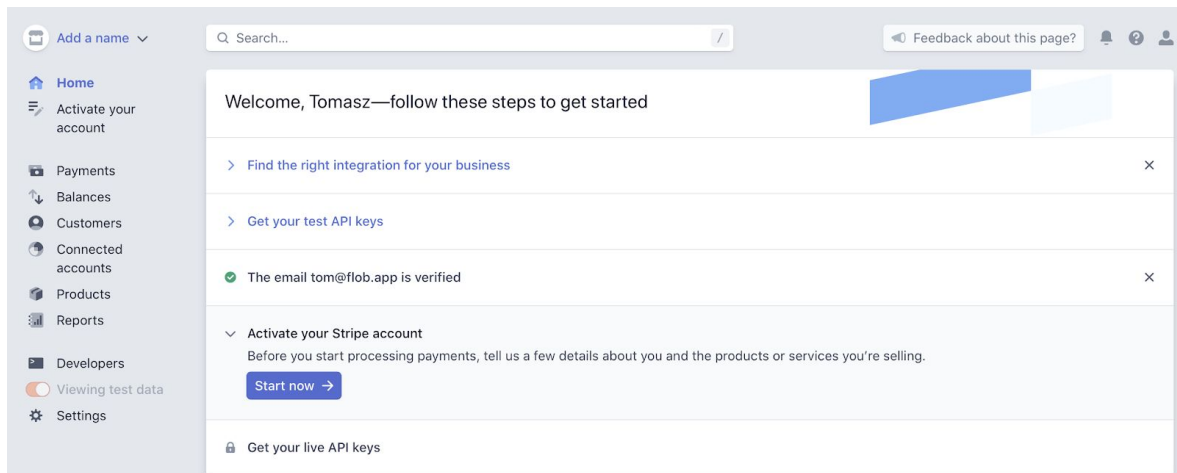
Add a name

Search...
/

Feedback about this page?

Home
Activate your account

Payments
Balances
Customers
Connected accounts
Products
Reports

Developers
Viewing test data
Settings

Welcome, Tomasz—follow these steps to get started

Find the right integration for your business

Get your test API keys

The email tom@flob.app is verified

Activate your Stripe account
Before you start processing payments, tell us a few details about you and the products or services you're selling.
Start now →

Get your live API keys